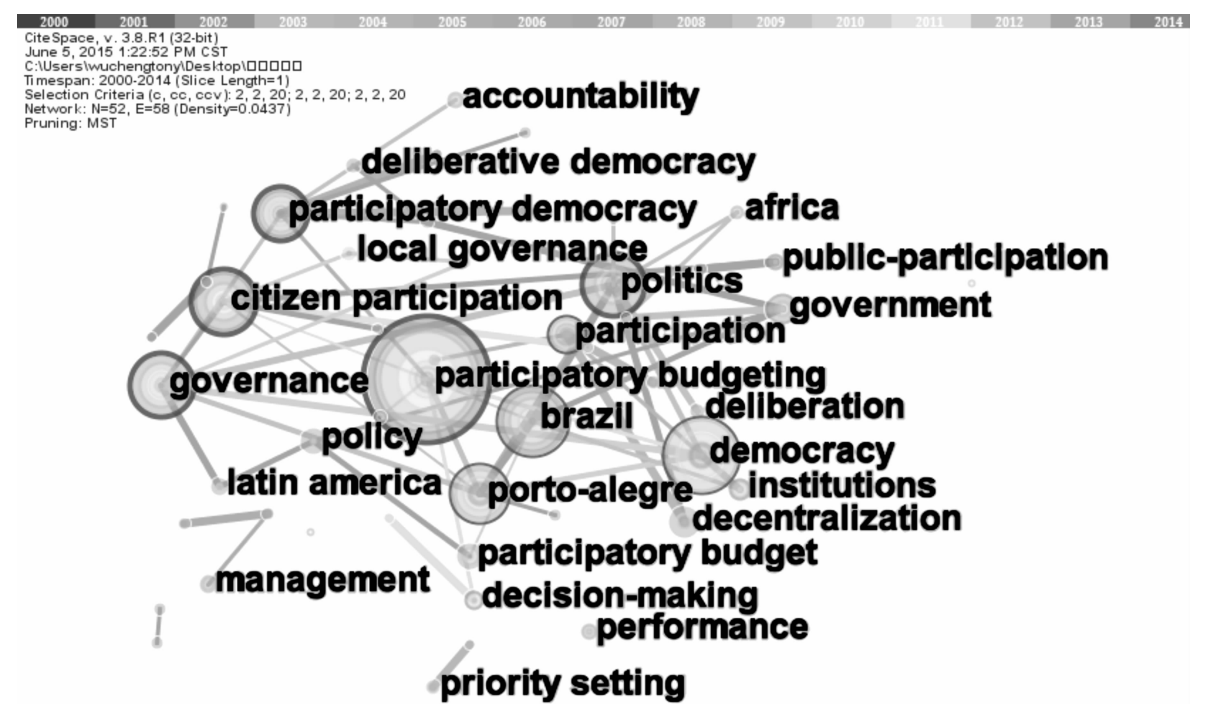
2000 2001 2002 2003 2004 2005 2006 2007 2008 2009 2010 2011 2012 2013 2014

CiteSpace, v. 3.8.R1 (32-bit)
June 5, 2015 1:22:52 PM CST
C:\Users\wuchengtony\Desktop\□□□□□
Timespan: 2000-2014 (Slice Length=1)
Selection Criteria (c, cc, ccv): 2, 2, 20; 2, 2, 20; 2, 2, 20
Network: N=52, E=58 (Density=0.0437)
Pruning: MST

accountability
deliberative democracy
participatory democracy
africa
local governance
public-participation
politics
citizen participation
government
participation
governance
participatory budgeting
deliberation
brazil
policy
democracy
latin america
institutions
porto-alegre
decentralization
participatory budget
management
decision-making
performance
priority setting